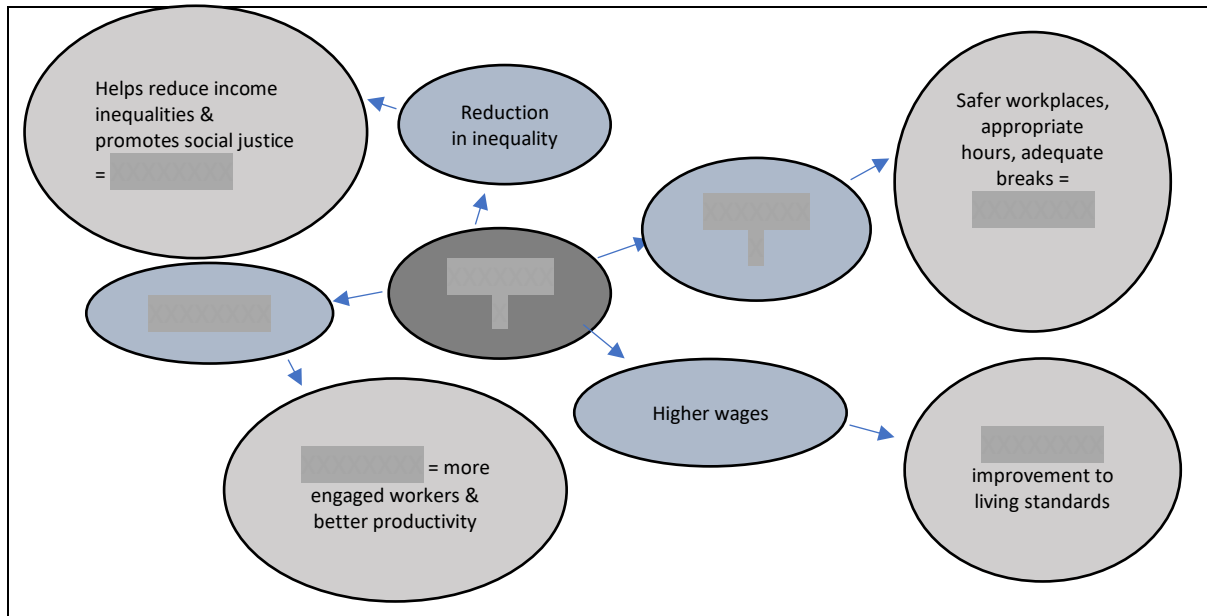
Helps reduce income inequalities & promotes social justice = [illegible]

Reduction in inequality

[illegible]

Safer workplaces, appropriate hours, adequate breaks = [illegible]

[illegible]

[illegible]

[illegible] = more engaged workers & better productivity

Higher wages

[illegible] improvement to living standards